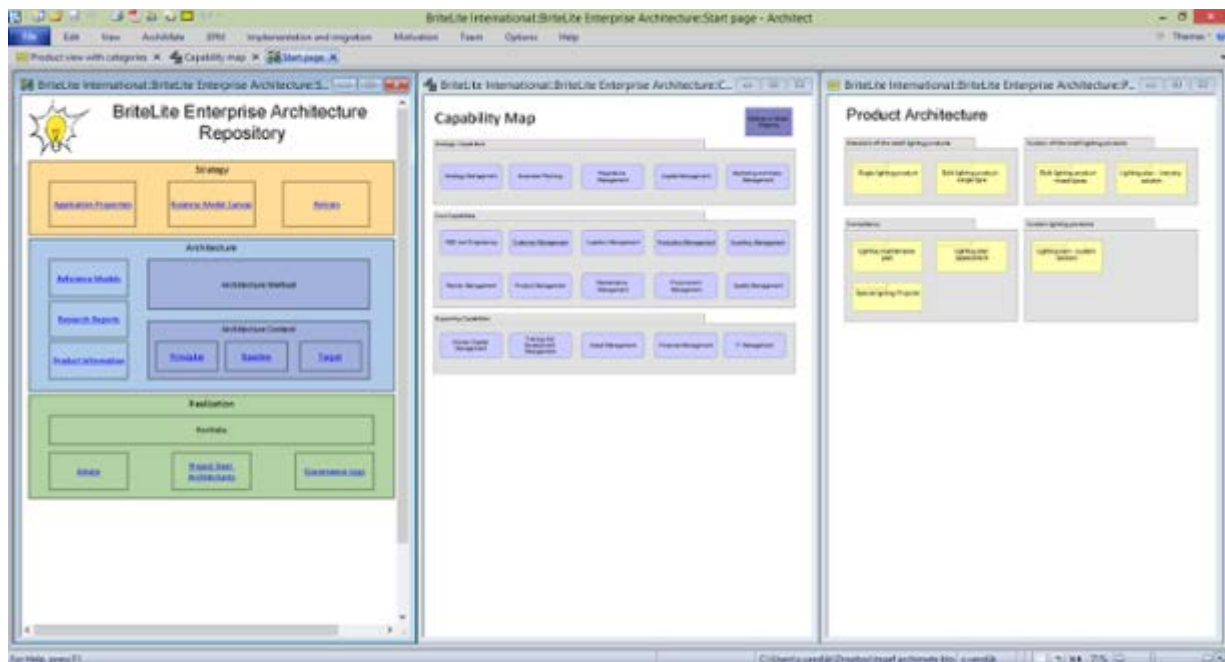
BriteLite International:BriteLite Enterprise Architecture:Start page - Architect

File Edit View ArchiMate BPM Implementation and migration Motivation Team Options Help

Themes

Product view with categories × Capability map × Start page ×

BriteLite International:BriteLite Enterprise Architecture:S...

BriteLite Enterprise Architecture Repository

Strategy

Application Properties

Business Model Canvas

Policies

Architecture

Reference Models

Architecture Method

Research Reports

Architecture Content

Product Information

Principles

Baseline

Target

Realization

Portfolio

Issues

Project Start Architectures

Governance logs

BriteLite International:BriteLite Enterprise Architecture:C...

Capability Map

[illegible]

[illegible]

BriteLite International:BriteLite Enterprise Architecture:P...

Product Architecture

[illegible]

For Help, press F1

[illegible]